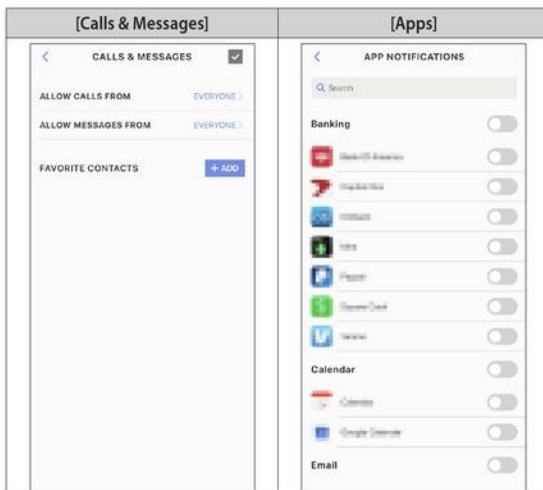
| [Calls & Messages] | [Apps] |
|---|---|
| < CALLS & MESSAGES | < APP NOTIFICATIONS |
| ALLOW CALLS FROM EVERYONE > | Q Search |
| ALLOW MESSAGES FROM EVERYONE > | Banking |
| FAVORITE CONTACTS + ADD | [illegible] |
| | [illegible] |
| | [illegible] |
| | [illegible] |
| | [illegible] |
| | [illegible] |
| | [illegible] |
| | Calendar |
| | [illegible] |
| | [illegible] |
| | Email |